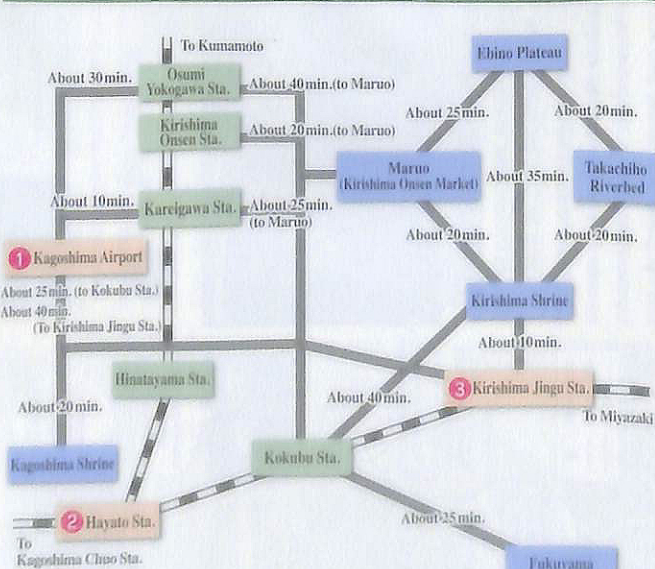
To Kumamoto

About 30min.

Osumi Yokogawa Sta.

About 40min.(to Maruo)

Kirishima Onsen Sta.

About 20min.(to Maruo)

Ebino Plateau

About 25min.

About 20min.

About 35min.

Maruo (Kirishima Onsen Market)

Takachiho Riverbed

About 10min.

Kareigawa Sta.

About 25min. (to Maruo)

About 20min.

About 20min.

1 Kagoshima Airport

About 25min. (to Kokubu Sta.)
About 40min. (To Kirishima Jingu Sta.)

Kirishima Shrine

About 10min.

Hinatayama Sta.

3 Kirishima Jingu Sta.

About 20min.

About 40min.

To Miyazaki

Kagoshima Shrine

Kokubu Sta.

2 Hayato Sta.

About 25min.

To Kagoshima Chuo Sta.

Fukuyama